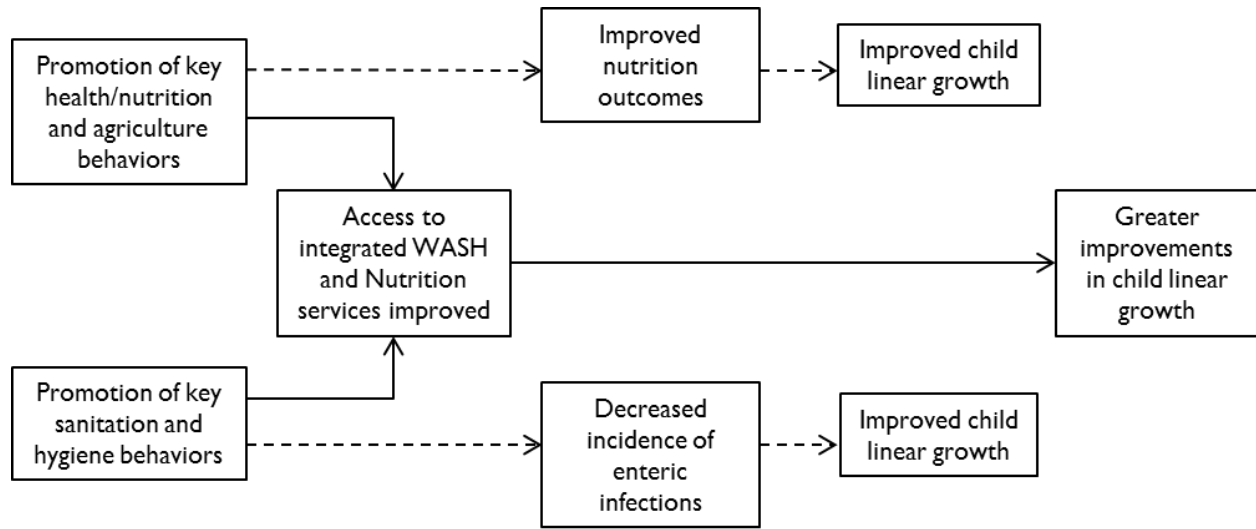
Promotion of key health/nutrition and agriculture behaviors

Improved nutrition outcomes

Improved child linear growth

Access to integrated WASH and Nutrition services improved

Greater improvements in child linear growth

Promotion of key sanitation and hygiene behaviors

Decreased incidence of enteric infections

Improved child linear growth